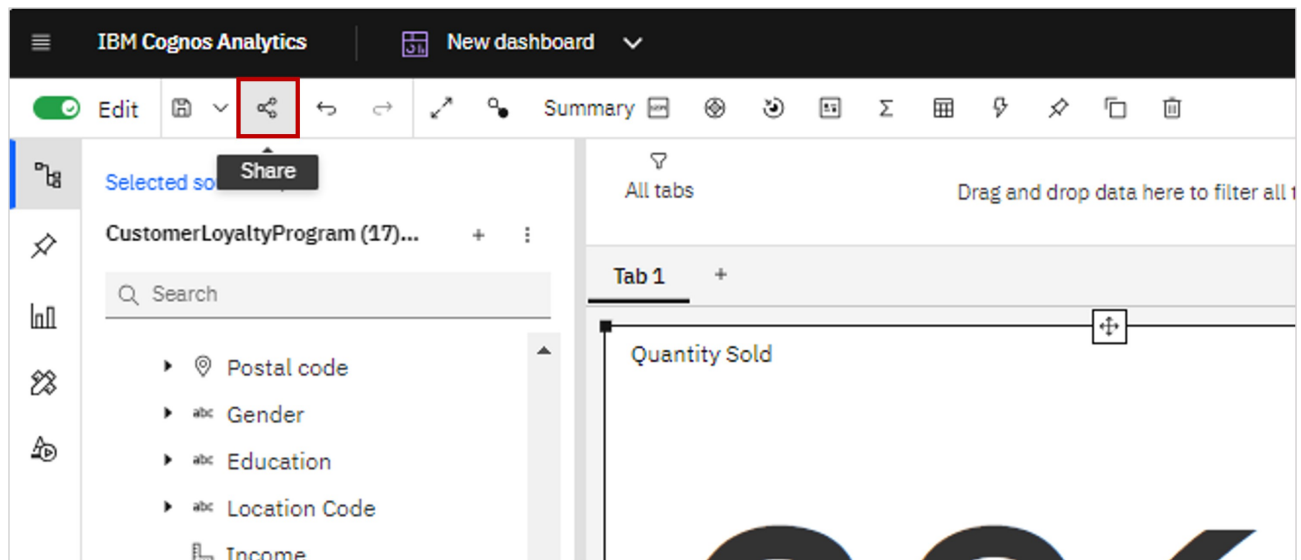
IBM Cognos Analytics

New dashboard

Edit

Summary

Share

Selected so

CustomerLoyaltyProgram (17)...

Search

Postal code

abc Gender

abc Education

abc Location Code

Income

All tabs

Drag and drop data here to filter all t

Tab 1

+

Quantity Sold